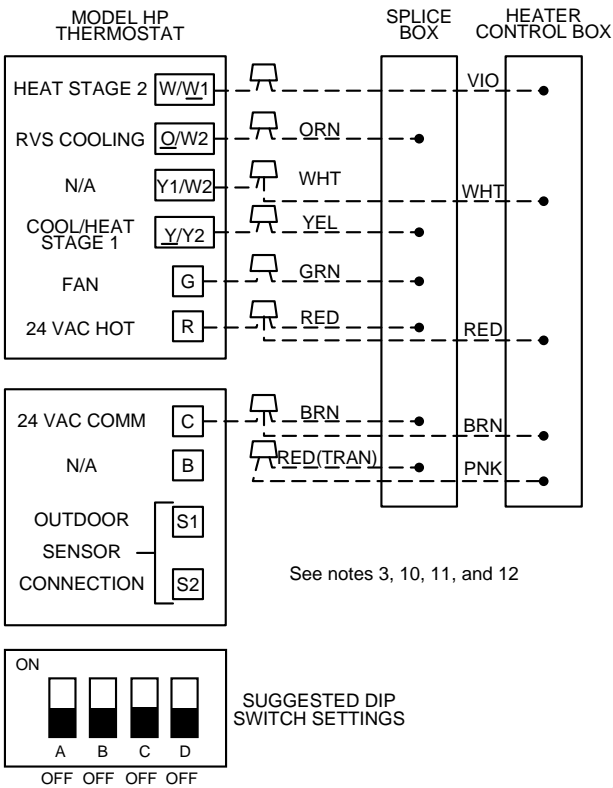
MODEL HP THERMOSTAT

SPLICE BOX

HEATER CONTROL BOX

HEAT STAGE 2 W/W1

VIO

RVS COOLING O/W2

ORN

N/A Y1/W2

WHT

WHT

COOL/HEAT STAGE 1 Y/Y2

YEL

FAN G

GRN

24 VAC HOT R

RED

RED

24 VAC COMM C

BRN

BRN

N/A B

RED(TRAN)

PNK

OUTDOOR SENSOR CONNECTION S1 S2

See notes 3, 10, 11, and 12

ON

A B C D

OFF OFF OFF OFF

SUGGESTED DIP SWITCH SETTINGS